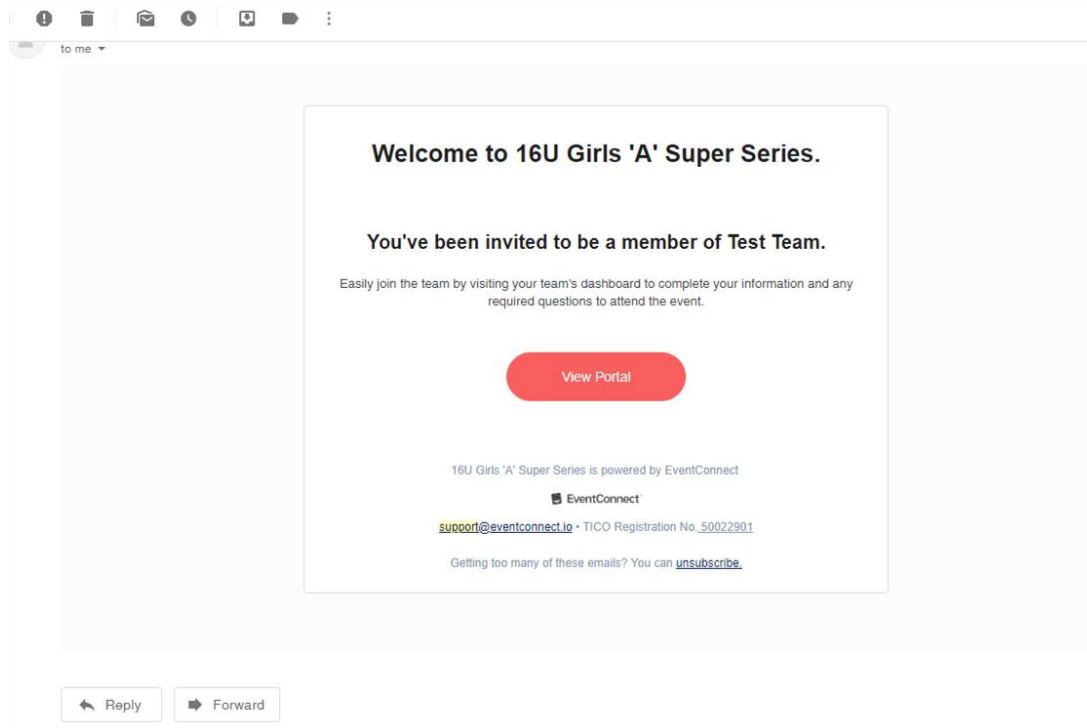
to me

Welcome to 16U Girls 'A' Super Series.

You've been invited to be a member of Test Team.

Easily join the team by visiting your team's dashboard to complete your information and any required questions to attend the event.

View Portal

16U Girls 'A' Super Series is powered by EventConnect

EventConnect

support@eventconnect.io • TICO Registration No. 50022901

Getting too many of these emails? You can unsubscribe.

Reply

Forward